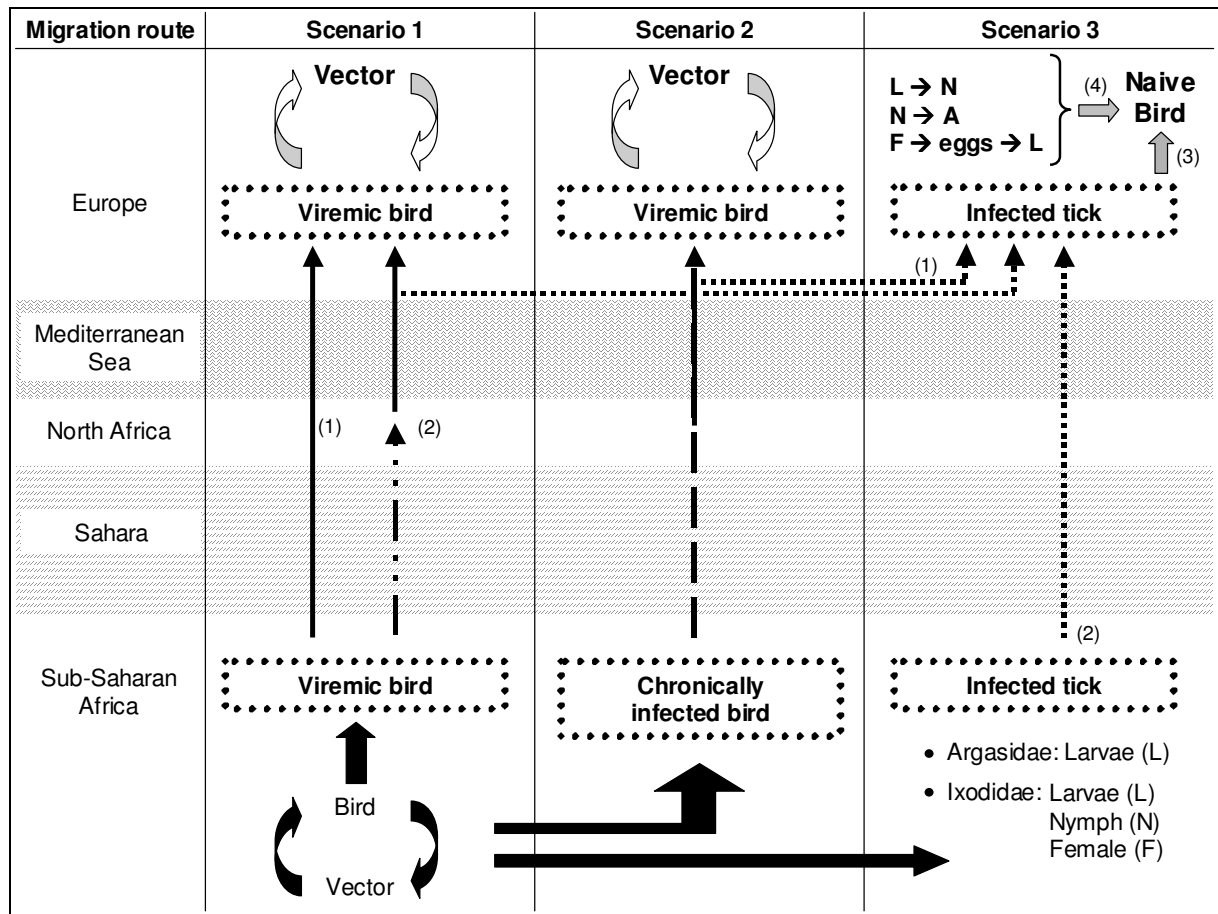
| Migration route | Scenario 1 | Scenario 2 | Scenario 3 |
|---|---|---|---|
| | Vector | Vector | L → N<br>N → A<br>F → eggs → L<br>(4) Naive Bird<br>(3) |
| Europe | Viremic bird | Viremic bird | Infected tick |
| | | | (1) |
| Mediterranean Sea | | | |
| North Africa | (1) (2) | | |
| Sahara | | | |
| | | | (2) |
| Sub-Saharan Africa | Viremic bird | Chronically infected bird | Infected tick |
| | Bird<br>Vector | | • Argasidae: Larvae (L)<br>• Ixodidae: Larvae (L)<br>Nymph (N)<br>Female (F) |